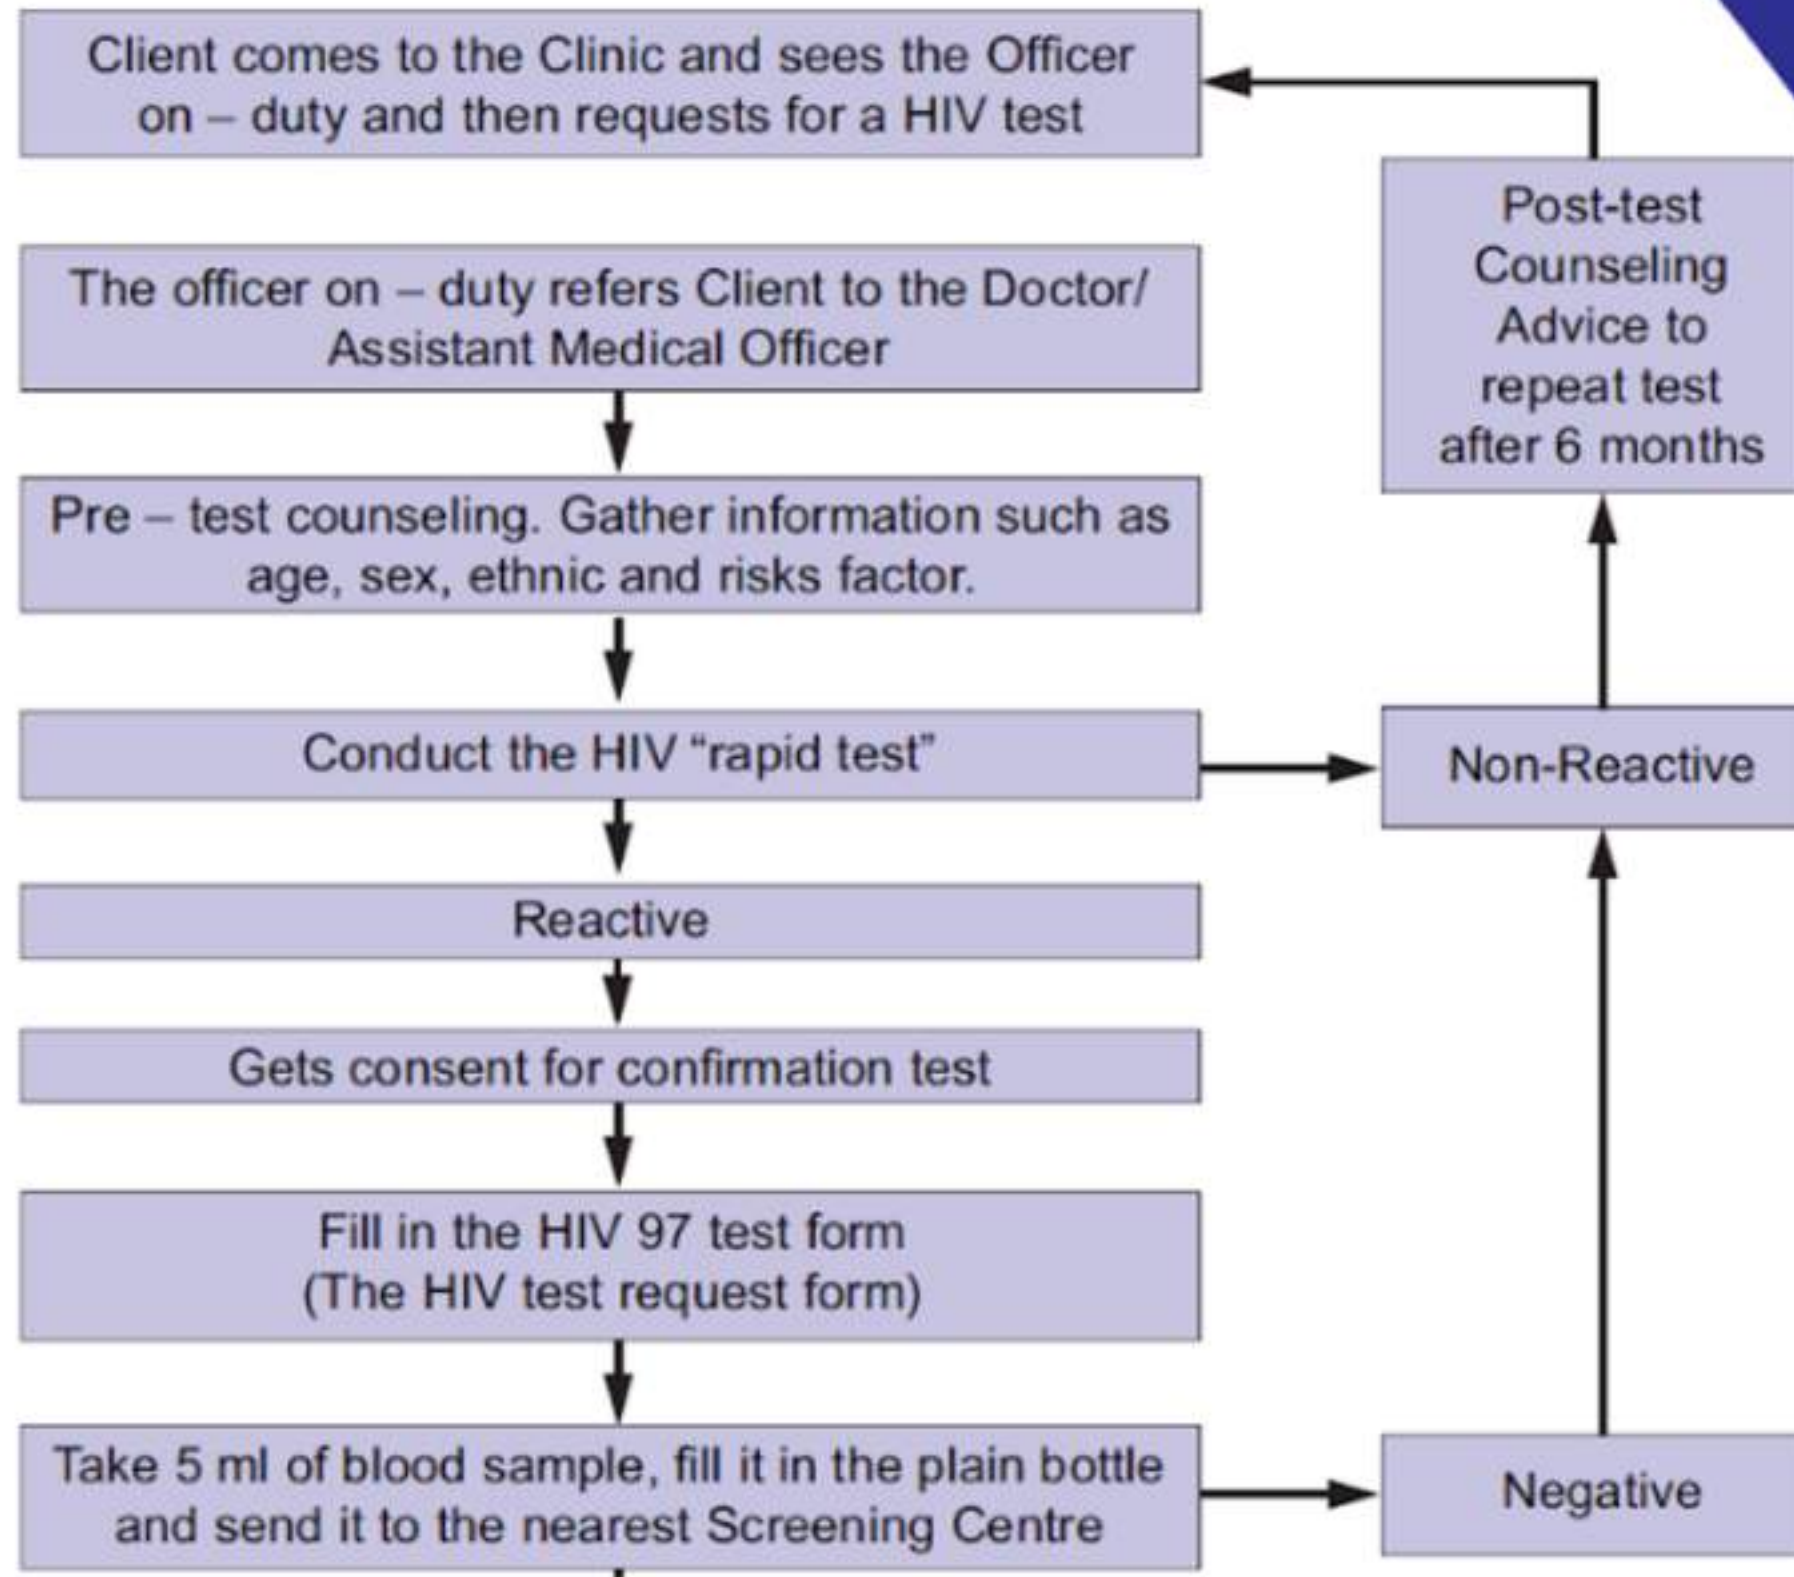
Client comes to the Clinic and sees the Officer on – duty and then requests for a HIV test

The officer on – duty refers Client to the Doctor/ Assistant Medical Officer

Pre – test counseling. Gather information such as age, sex, ethnic and risks factor.

Conduct the HIV "rapid test"

Reactive

Gets consent for confirmation test

Fill in the HIV 97 test form (The HIV test request form)

Take 5 ml of blood sample, fill it in the plain bottle and send it to the nearest Screening Centre

Post-test Counseling Advice to repeat test after 6 months

Non-Reactive

Negative